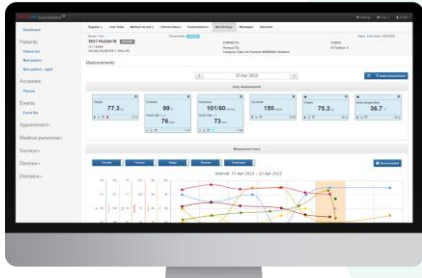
Dashboard
Patients
Patient list
New patient
Events
Appointments
Medical personnel
Surveys
Devices
Domains
Measurements
20 Apr 2022
Daily measurement
77.3
99
121/80
73
150
75.3
36.7
Measurement trend
Interval: 13 Apr 2022 - 21 Apr 2022